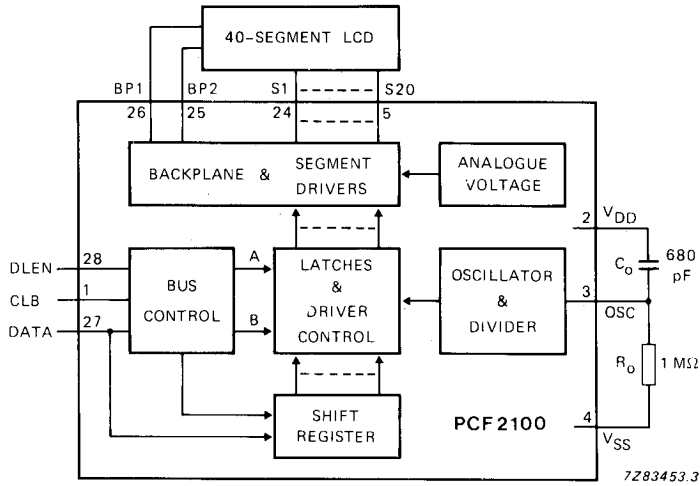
40-SEGMENT LCD

BP1 BP2 S1 S20
26 25 24 5

BACKPLANE & SEGMENT DRIVERS

ANALOGUE VOLTAGE

2 $V_{DD}$

$C_o$ 680 pF

DLEN 28
CLB 1
DATA 27

BUS CONTROL

A
B

LATCHES & DRIVER CONTROL

OSCILLATOR & DIVIDER

3 OSC

$R_o$ 1 MΩ

SHIFT REGISTER

PCF2100

4 $V_{SS}$

7Z83453.3